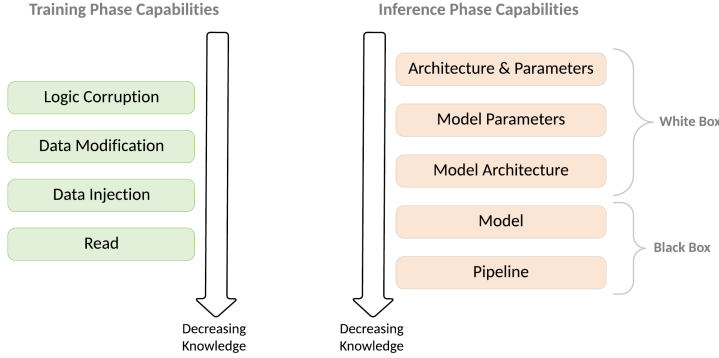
Training Phase Capabilities

Logic Corruption

Data Modification

Data Injection

Read

Decreasing Knowledge

Inference Phase Capabilities

Architecture & Parameters

Model Parameters

Model Architecture

White Box

Model

Pipeline

Black Box

Decreasing Knowledge